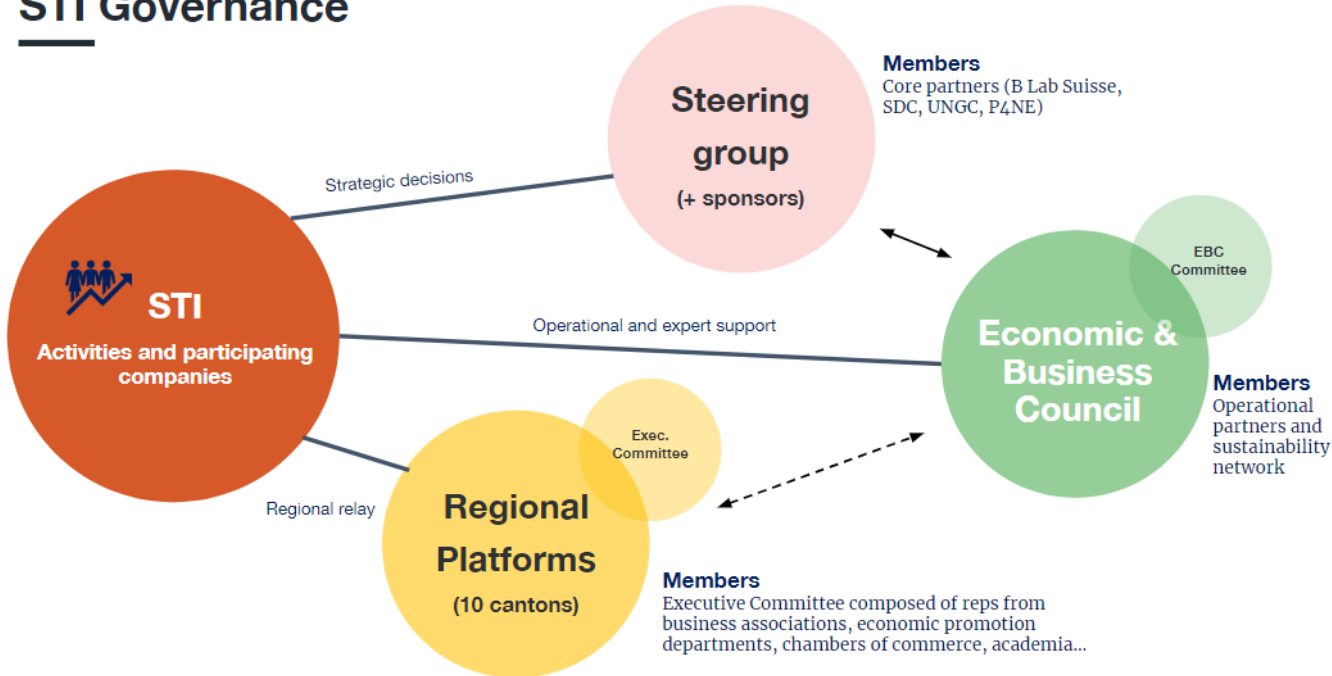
STI Governance

Steering group
(+ sponsors)

Members
Core partners (B Lab Suisse, SDC, UNGC, P4NE)

Strategic decisions

STI
Activities and participating companies

Operational and expert support

EBC Committee

Economic & Business Council

Members
Operational partners and sustainability network

Exec. Committee

Regional Platforms
(10 cantons)

Regional relay

Members
Executive Committee composed of reps from business associations, economic promotion departments, chambers of commerce, academia...